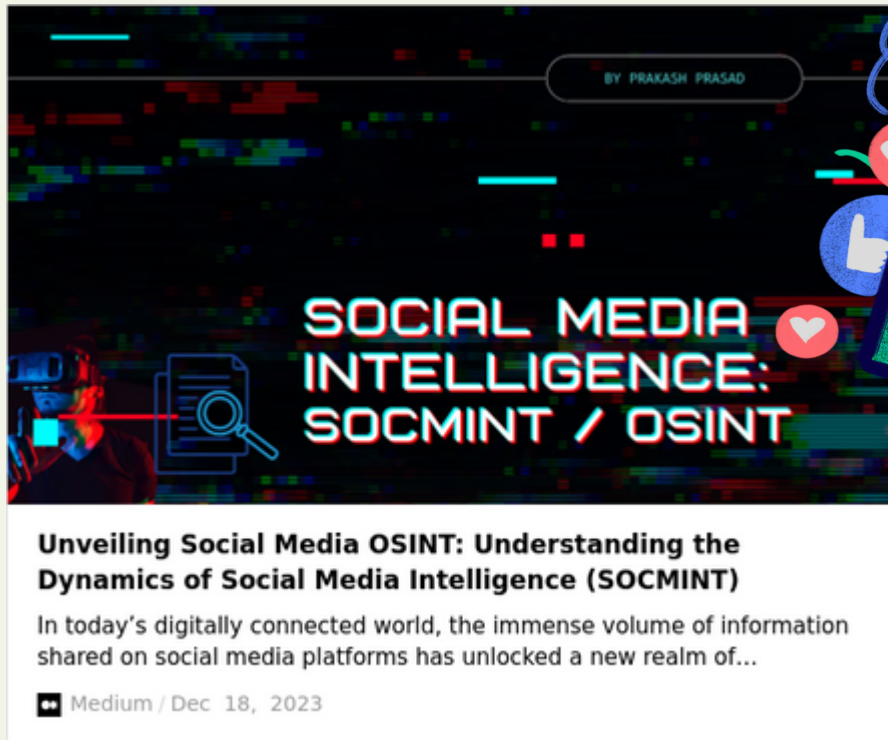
BY PRAKASH PRASAD

SOCIAL MEDIA INTELLIGENCE: SOCMINT / OSINT

Unveiling Social Media OSINT: Understanding the Dynamics of Social Media Intelligence (SOCMINT)

In today’s digitally connected world, the immense volume of information shared on social media platforms has unlocked a new realm of...

Medium / Dec 18, 2023